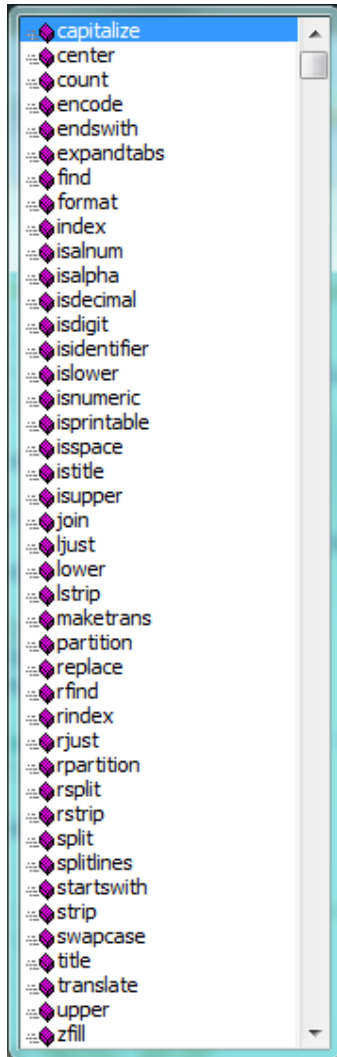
capitalize
center
count
encode
endswith
expandtabs
find
format
index
isalnum
isalpha
isdecimal
isdigit
isidentifier
islower
isnumeric
isprintable
isspace
istitle
isupper
join
ljust
lower
lstrip
maketrans
partition
replace
rfind
rindex
rjust
rpartition
rsplit
rstrip
split
splitlines
startswith
strip
swapcase
title
translate
upper
zfill